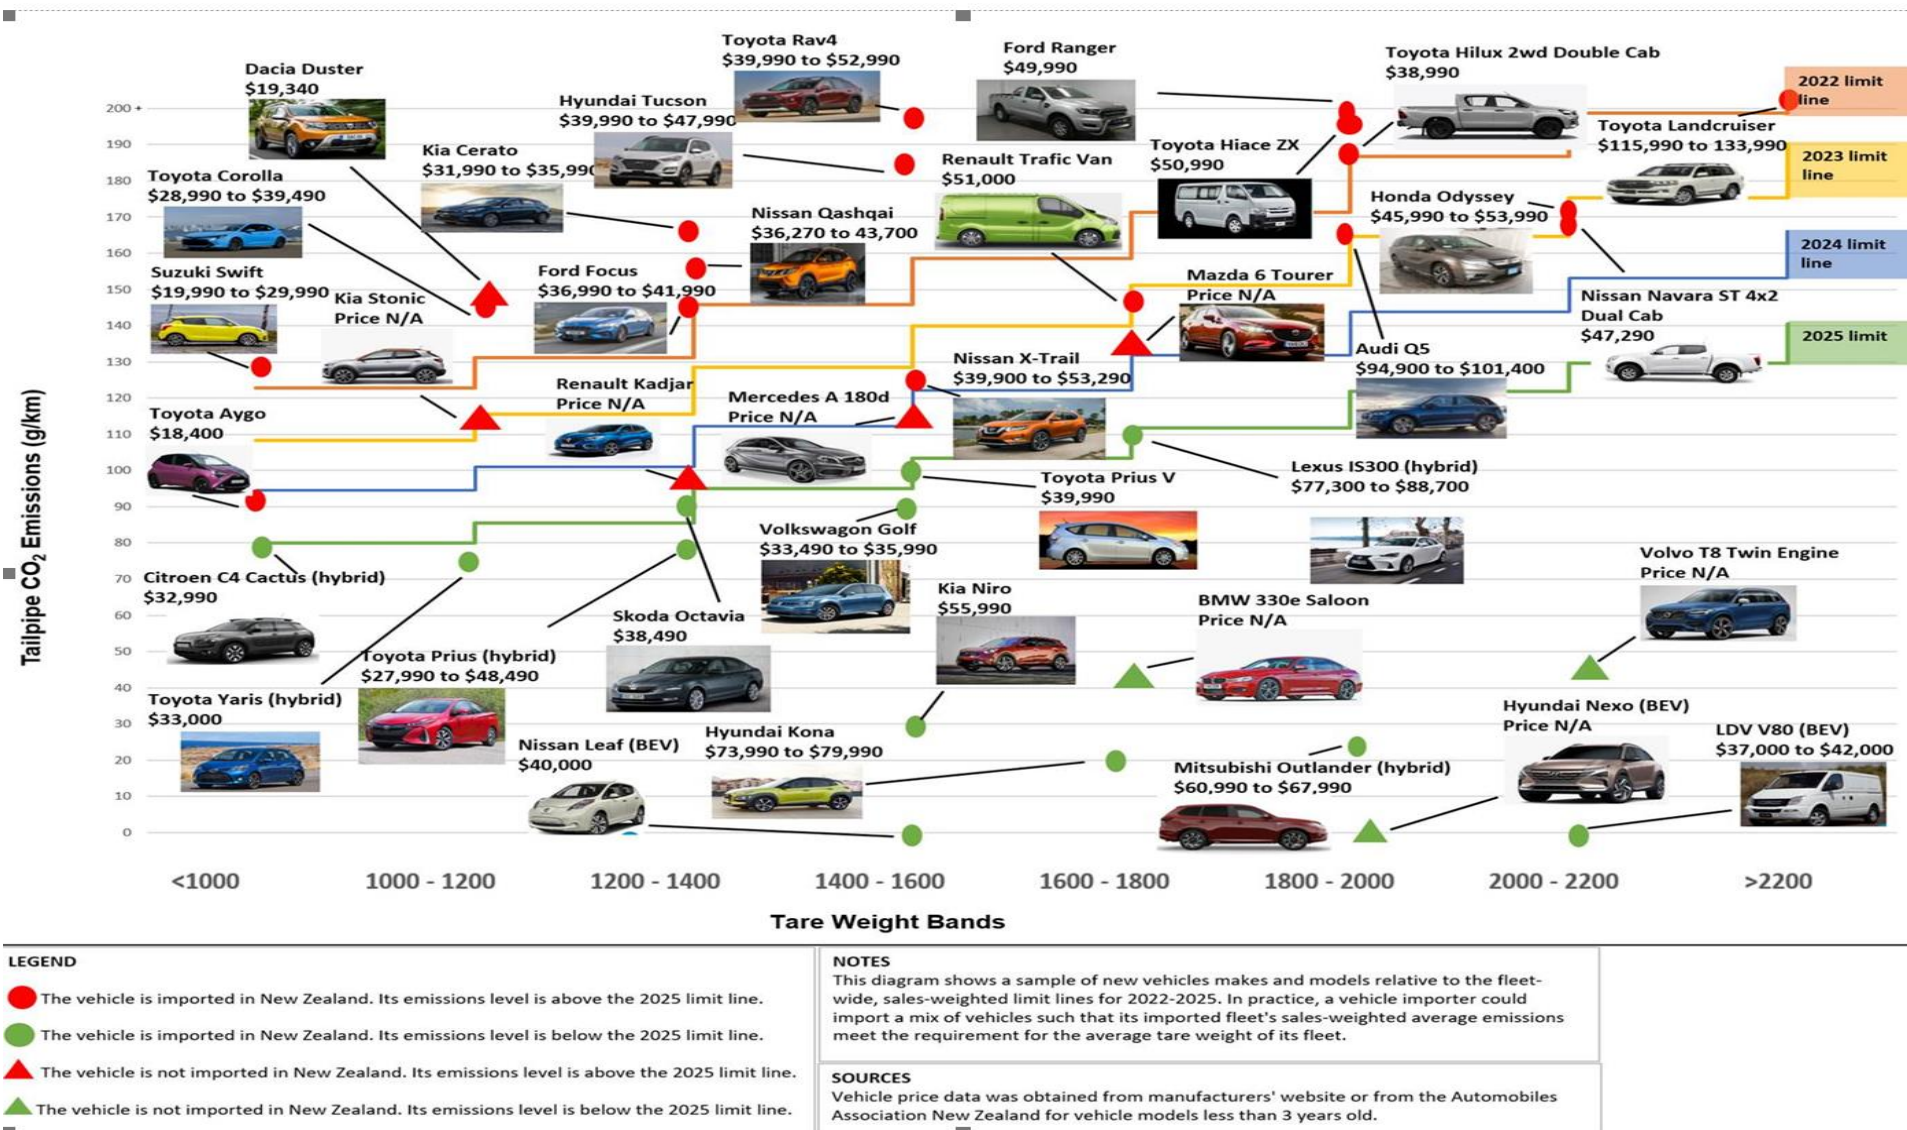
Toyota Rav4
$39,990 to $52,990

Ford Ranger
$49,990

Toyota Hilux 2wd Double Cab
$38,990

Dacia Duster
$19,340

Hyundai Tucson
$39,990 to $47,990

2022 limit line

Toyota Landcruiser
$115,990 to 133,990

Kia Cerato
$31,990 to $35,990

Toyota Hiace ZX
$50,990

Renault Trafic Van
$51,000

2023 limit line

Toyota Corolla
$28,990 to $39,490

Honda Odyssey
$45,990 to $53,990

Nissan Qashqai
$36,270 to 43,700

2024 limit line

Suzuki Swift
$19,990 to $29,990

Ford Focus
$36,990 to $41,990

Mazda 6 Tourer
Price N/A

Kia Stonic
Price N/A

Nissan Navara ST 4x2 Dual Cab
$47,290

2025 limit

Audi Q5
$94,900 to $101,400

Nissan X-Trail
$39,900 to $53,290

Renault Kadjar
Price N/A

Mercedes A 180d
Price N/A

Toyota Aygo
$18,400

Lexus IS300 (hybrid)
$77,300 to $88,700

Toyota Prius V
$39,990

Volkswagon Golf
$33,490 to $35,990

Citroen C4 Cactus (hybrid)
$32,990

Volvo T8 Twin Engine
Price N/A

Kia Niro
$55,990

Skoda Octavia
$38,490

BMW 330e Saloon
Price N/A

Toyota Prius (hybrid)
$27,990 to $48,490

Toyota Yaris (hybrid)
$33,000

Hyundai Nexo (BEV)
Price N/A

Hyundai Kona
$73,990 to $79,990

LDV V80 (BEV)
$37,000 to $42,000

Nissan Leaf (BEV)
$40,000

Mitsubishi Outlander (hybrid)
$60,990 to $67,990

Tailpipe $CO_2$ Emissions (g/km)

200, 190, 180, 170, 160, 150, 140, 130, 120, 110, 100, 90, 80, 70, 60, 50, 40, 30, 20, 10, 0

<1000, 1000 - 1200, 1200 - 1400, 1400 - 1600, 1600 - 1800, 1800 - 2000, 2000 - 2200, >2200

Tare Weight Bands

LEGEND
The vehicle is imported in New Zealand. Its emissions level is above the 2025 limit line.
The vehicle is imported in New Zealand. Its emissions level is below the 2025 limit line.
The vehicle is not imported in New Zealand. Its emissions level is above the 2025 limit line.
The vehicle is not imported in New Zealand. Its emissions level is below the 2025 limit line.

NOTES
This diagram shows a sample of new vehicles makes and models relative to the fleet-wide, sales-weighted limit lines for 2022-2025. In practice, a vehicle importer could import a mix of vehicles such that its imported fleet's sales-weighted average emissions meet the requirement for the average tare weight of its fleet.

SOURCES
Vehicle price data was obtained from manufacturers' website or from the Automobiles Association New Zealand for vehicle models less than 3 years old.